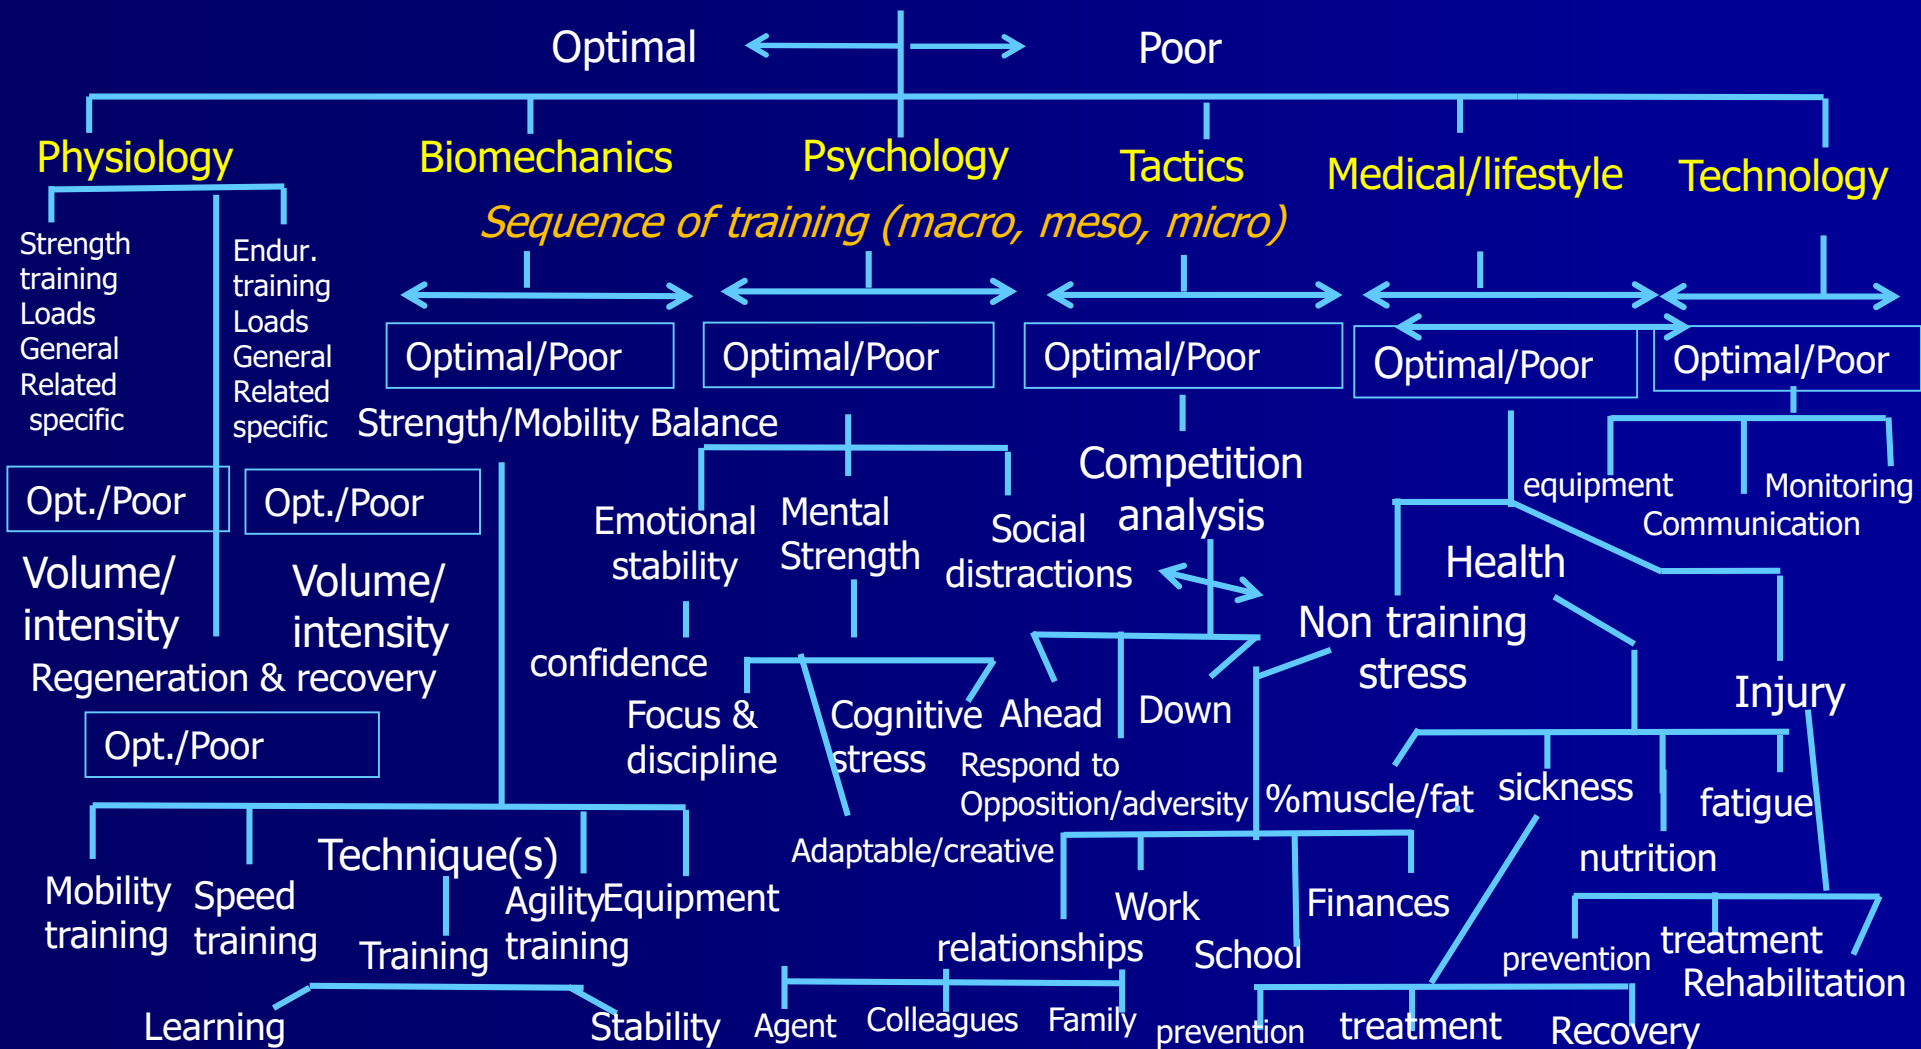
Optimal

Poor

Physiology

Biomechanics

Psychology

Tactics

Medical/lifestyle

Technology

Sequence of training (macro, meso, micro)

Strength training Loads General Related specific

Endur. training Loads General Related specific

Optimal/Poor

Optimal/Poor

Optimal/Poor

Optimal/Poor

Optimal/Poor

Strength/Mobility Balance

Opt./Poor

Opt./Poor

Volume/ intensity

Volume/ intensity

Regeneration & recovery

Opt./Poor

Emotional stability

Mental Strength

Social distractions

Competition analysis

equipment

Monitoring

Communication

Health

Non training stress

Injury

confidence

Focus & discipline

Cognitive stress

Ahead

Down

Respond to Opposition/adversity

%muscle/fat

sickness

fatigue

nutrition

Adaptable/creative

Mobility training

Speed training

Technique(s)

Training

Agility training

Equipment

Work

relationships

Finances

School

prevention

treatment

Rehabilitation

Learning

Stability

Agent

Colleagues

Family

prevention

treatment

Recovery